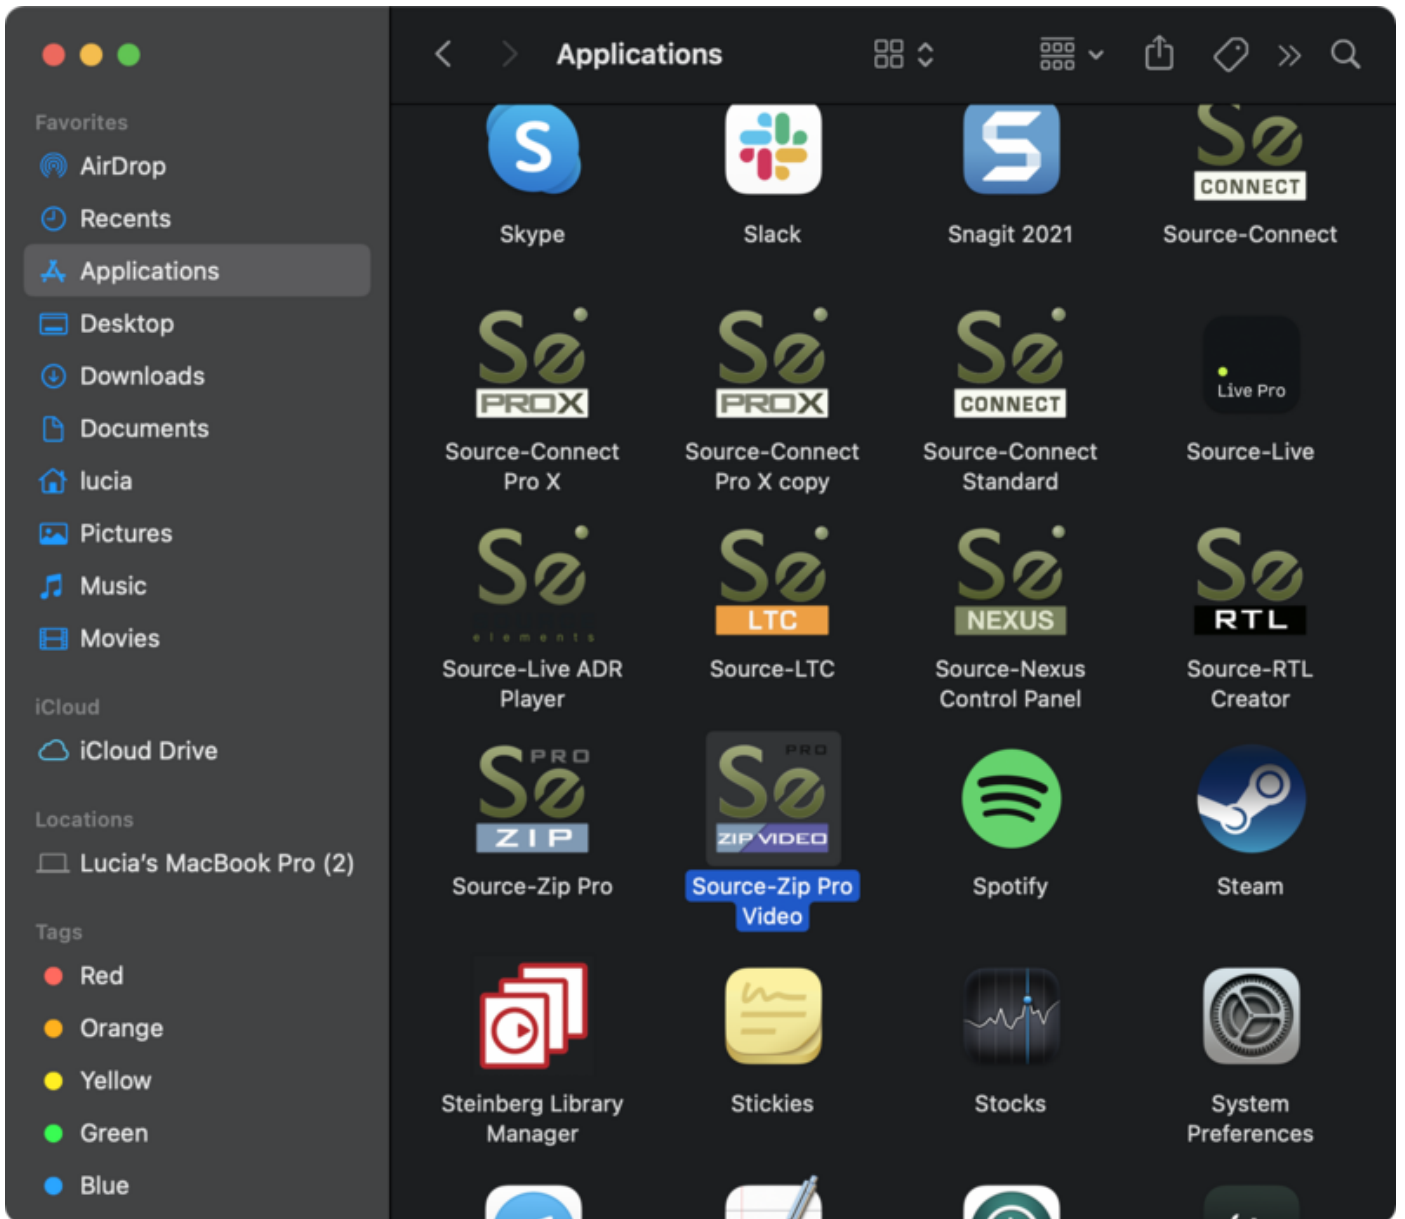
Favorites
AirDrop
Recents
Applications
Desktop
Downloads
Documents
lucia
Pictures
Music
Movies

iCloud
iCloud Drive

Locations
Lucia's MacBook Pro (2)

Tags
Red
Orange
Yellow
Green
Blue

Applications

Skype

Slack

Snagit 2021

CONNECT
Source-Connect

PROX
Source-Connect Pro X

PROX
Source-Connect Pro X copy

CONNECT
Source-Connect Standard

Live Pro
Source-Live

elements
Source-Live ADR Player

LTC
Source-LTC

NEXUS
Source-Nexus Control Panel

RTL
Source-RTL Creator

PRO
ZIP
Source-Zip Pro

PRO
ZIP VIDEO
Source-Zip Pro Video

Spotify

Steam

Steinberg Library Manager

Stickies

Stocks

System Preferences